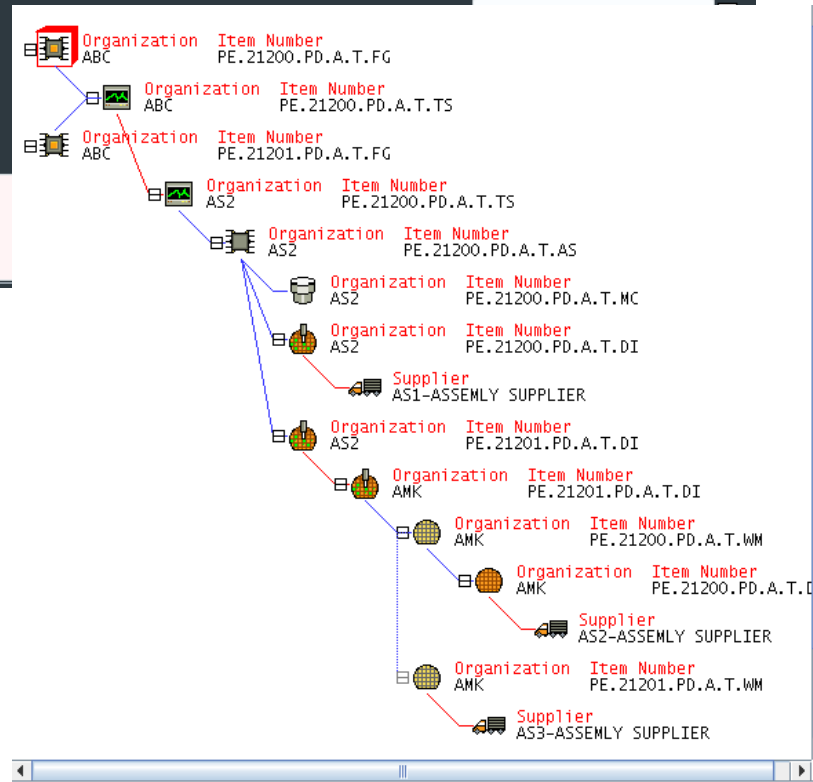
Organization Item Number
ABC PE.21200.PD.A.T.FG

Organization Item Number
ABC PE.21200.PD.A.T.TS

Organization Item Number
ABC PE.21201.PD.A.T.FG

Organization Item Number
AS2 PE.21200.PD.A.T.TS

Organization Item Number
AS2 PE.21200.PD.A.T.AS

Organization Item Number
AS2 PE.21200.PD.A.T.MC

Organization Item Number
AS2 PE.21200.PD.A.T.DI

Supplier
AS1-ASSEMLY SUPPLIER

Organization Item Number
AS2 PE.21201.PD.A.T.DI

Organization Item Number
AMK PE.21201.PD.A.T.DI

Organization Item Number
AMK PE.21200.PD.A.T.WM

Organization Item Number
AMK PE.21200.PD.A.T.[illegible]

Supplier
AS2-ASSEMLY SUPPLIER

Organization Item Number
AMK PE.21201.PD.A.T.WM

Supplier
AS3-ASSEMLY SUPPLIER